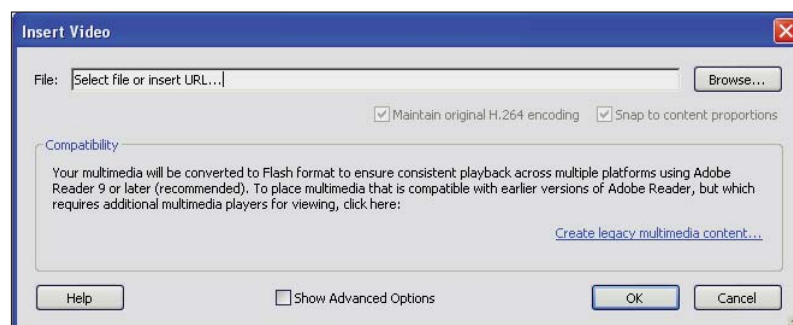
Insert Video

File: Select file or insert URL...

Browse...

Maintain original H.264 encoding

Snap to content proportions

Compatibility

Your multimedia will be converted to Flash format to ensure consistent playback across multiple platforms using Adobe Reader 9 or later (recommended). To place multimedia that is compatible with earlier versions of Adobe Reader, but which requires additional multimedia players for viewing, click here:

Create legacy multimedia content...

Help

Show Advanced Options

OK

Cancel